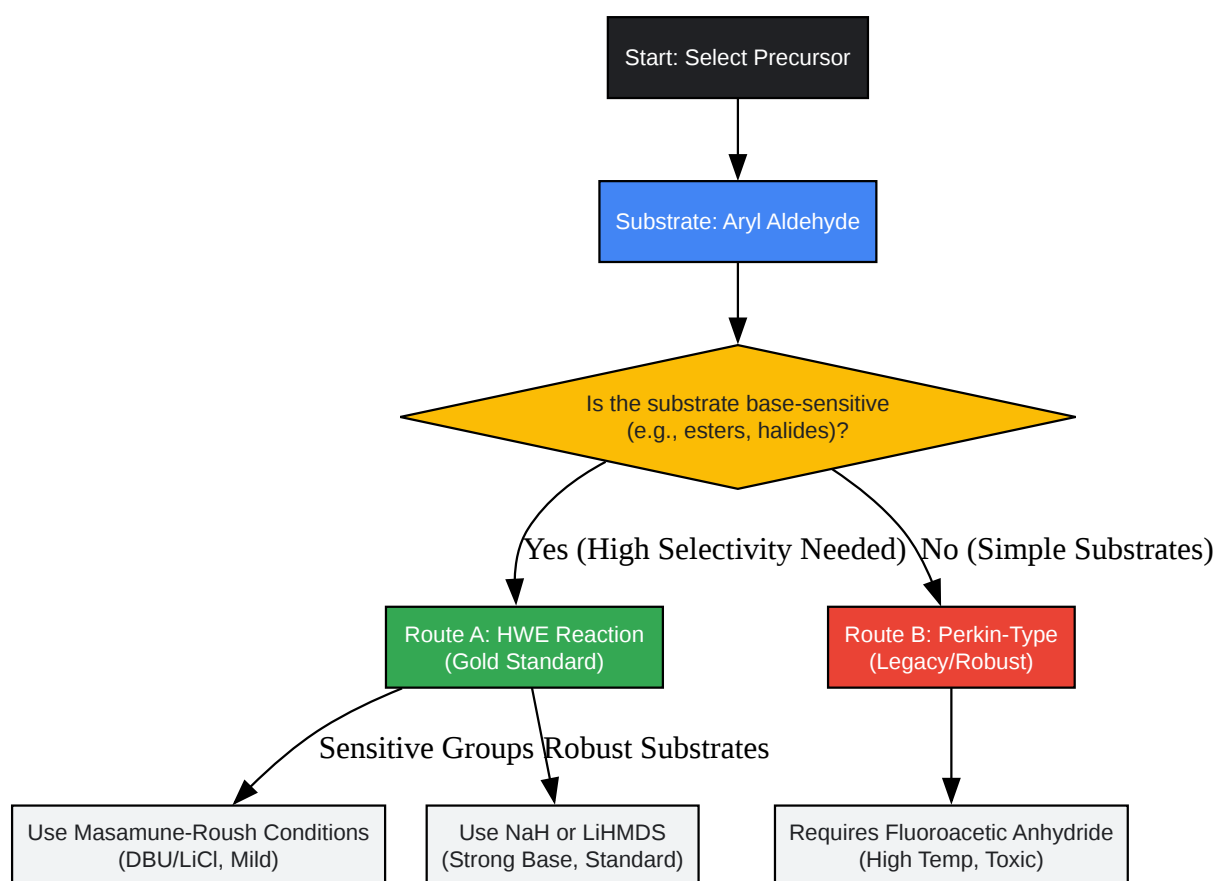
Start: Select Precursor

Substrate: Aryl Aldehyde

Is the substrate base-sensitive (e.g., esters, halides)?

Yes (High Selectivity Needed)

No (Simple Substrates)

Route A: HWE Reaction (Gold Standard)

Route B: Perkin-Type (Legacy/Robust)

Sensitive Groups

Robust Substrates

Use Masamune-Roush Conditions (DBU/LiCl, Mild)

Use NaH or LiHMDS (Strong Base, Standard)

Requires Fluoroacetic Anhydride (High Temp, Toxic)